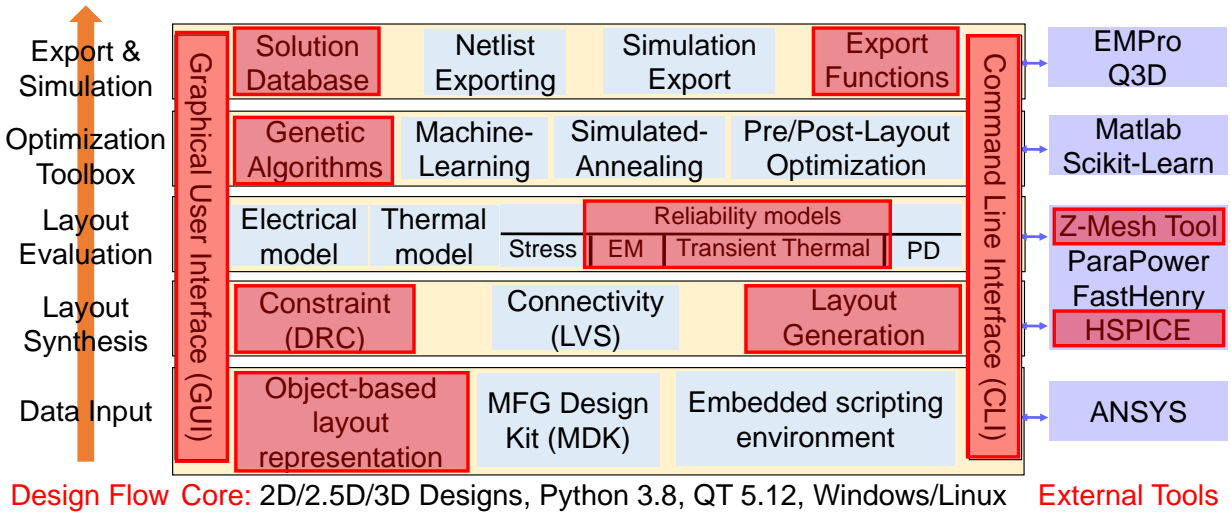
Export & Simulation

Optimization Toolbox

Layout Evaluation

Layout Synthesis

Data Input

Graphical User Interface (GUI)

Solution Database

Netlist Exporting

Simulation Export

Export Functions

Genetic Algorithms

Machine-Learning

Simulated-Annealing

Pre/Post-Layout Optimization

Electrical model

Thermal model

Stress

Reliability models

EM

Transient Thermal

PD

Constraint (DRC)

Connectivity (LVS)

Layout Generation

Object-based layout representation

MFG Design Kit (MDK)

Embedded scripting environment

Command Line Interface (CLI)

EMPro Q3D

Matlab Scikit-Learn

Z-Mesh Tool

ParaPower

FastHenry

HSPICE

ANSYS

Design Flow Core: 2D/2.5D/3D Designs, Python 3.8, QT 5.12, Windows/Linux External Tools